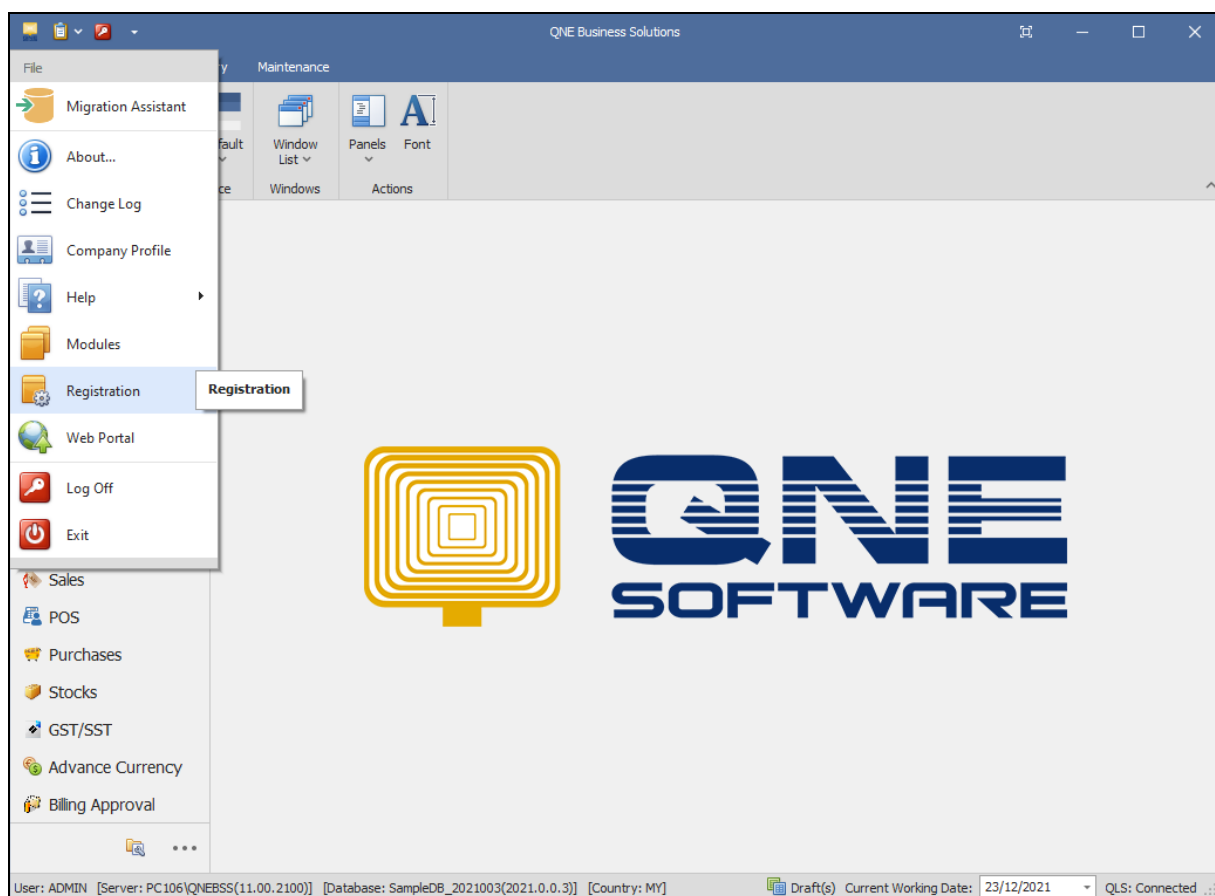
QNE Business Solutions

File

ry Maintenance

Migration Assistant

About...

Change Log

Company Profile

Help

Modules

Registration

Registration

Web Portal

Log Off

Exit

fault

ce

Window List

Windows

Panels

Font

Actions

QNE SOFTWARE

Sales

POS

Purchases

Stocks

GST/SST

Advance Currency

Billing Approval

User: ADMIN [Server: PC106\QNEBSS(11.00.2100)] [Database: SampleDB_2021003(2021.0.0.3)] [Country: MY]

Draft(s) Current Working Date: 23/12/2021 QLS: Connected